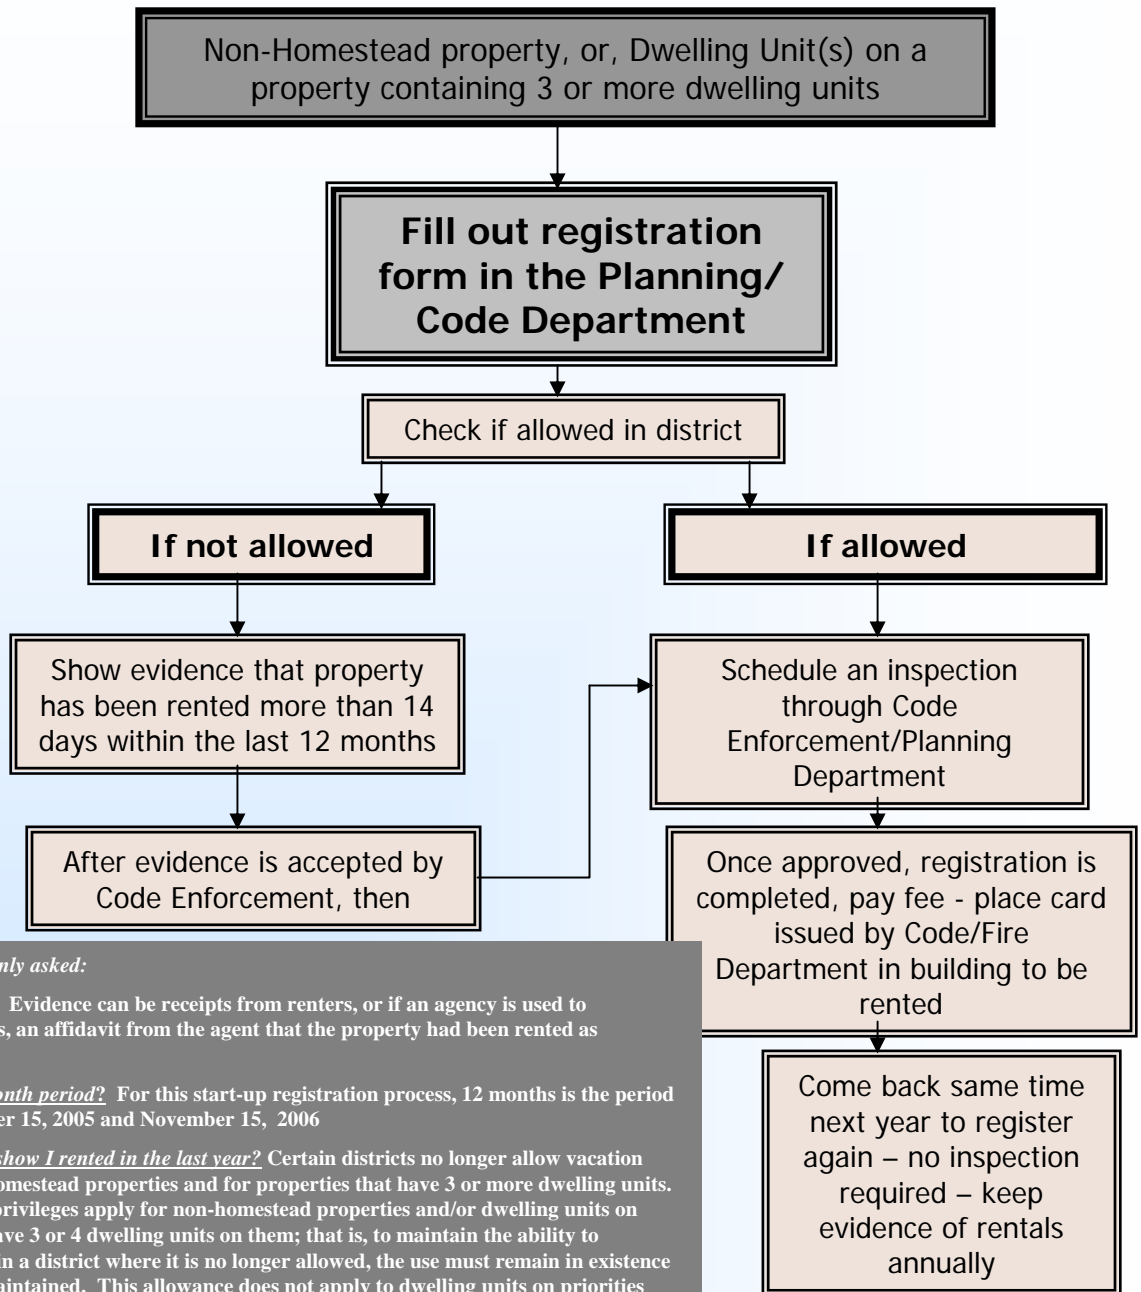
Non-Homestead property, or, Dwelling Unit(s) on a property containing 3 or more dwelling units

Fill out registration form in the Planning/ Code Department

Check if allowed in district

If not allowed

If allowed

Show evidence that property has been rented more than 14 days within the last 12 months

Schedule an inspection through Code Enforcement/Planning Department

After evidence is accepted by Code Enforcement, then

Once approved, registration is completed, pay fee - place card issued by Code/Fire Department in building to be rented

Come back same time next year to register again – no inspection required – keep evidence of rentals annually

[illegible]nly asked:

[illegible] Evidence can be receipts from renters, or if an agency is used to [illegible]s, an affidavit from the agent that the property had been rented as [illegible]

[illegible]onth period? For this start-up registration process, 12 months is the period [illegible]er 15, 2005 and November 15, 2006

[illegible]show I rented in the last year? Certain districts no longer allow vacation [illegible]omestead properties and for properties that have 3 or more dwelling units. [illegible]privileges apply for non-homestead properties and/or dwelling units on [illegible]ave 3 or 4 dwelling units on them; that is, to maintain the ability to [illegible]n a district where it is no longer allowed, the use must remain in existence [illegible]aintained. This allowance does not apply to dwelling units on priorities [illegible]